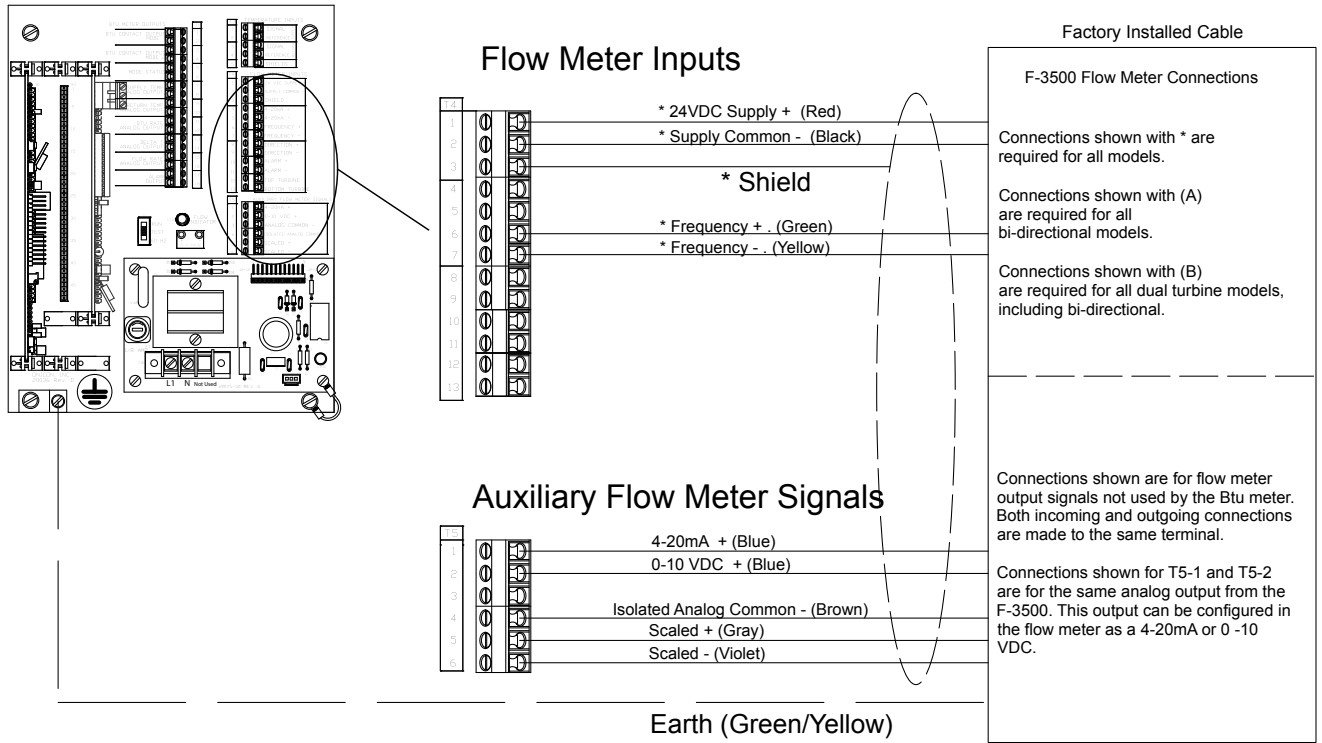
Factory Installed Cable

Flow Meter Inputs

F-3500 Flow Meter Connections

T4

1
2
3
4
5
6
7
8
9
10
11
12
13

* 24VDC Supply + (Red)

* Supply Common - (Black)

* Shield

* Frequency + . (Green)

* Frequency - . (Yellow)

Connections shown with * are required for all models.

Connections shown with (A) are required for all bi-directional models.

Connections shown with (B) are required for all dual turbine models, including bi-directional.

L1 N Not Used

Auxiliary Flow Meter Signals

T5

1
2
3
4
5
6

4-20mA + (Blue)

0-10 VDC + (Blue)

Isolated Analog Common - (Brown)

Scaled + (Gray)

Scaled - (Violet)

Connections shown are for flow meter output signals not used by the Btu meter. Both incoming and outgoing connections are made to the same terminal.

Connections shown for T5-1 and T5-2 are for the same analog output from the F-3500. This output can be configured in the flow meter as a 4-20mA or 0 -10 VDC.

Earth (Green/Yellow)